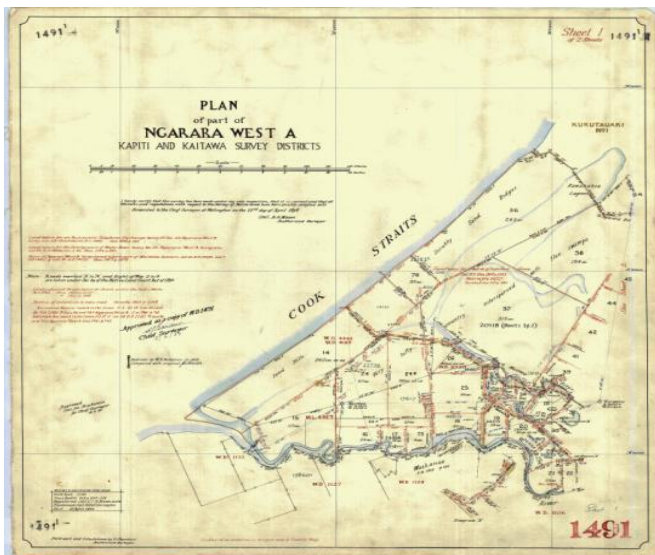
1491¹/₄

Sheet 1 of 2 Sheets

1491¹/₄

PLAN
of part of
NGARARA WEST A
KAPITI AND KAITAWA SURVEY DISTRICTS

KUKUTAUAKI

COOK STRAITS

Sand Ridges

Sand Hills

Approved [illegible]
Chief Surveyor

14

15

23

56

58

79

37

42

44

45

41

20118 (Sheets 1 & 2)

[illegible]

1491¹/₄

1491